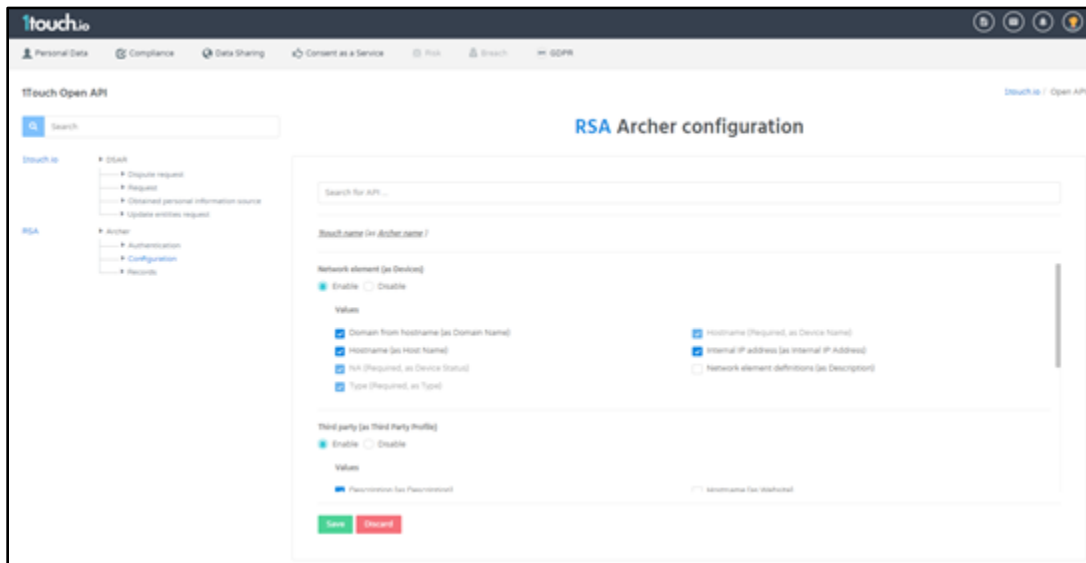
1touch.io

Personal Data Compliance Data Sharing Consent as a Service Risk Breach GDPR

1Touch Open API

1touch.io / Open API

Search

RSA Archer configuration

1touch.io
DSAR
Dispute request
Request
Obtained personal information source
Update entities request

RSA
Archer
Authentication
Configuration
Records

Search for API ...

1touch name (as Archer name)

Network element (as Devices)

Enable Disable

Values

Domain from hostname (as Domain Name)
Hostname (Required, as Device Name)
Hostname (as Host Name)
Internal IP address (as Internal IP Address)
NA (Required, as Device Status)
Network element definitions (as Description)
Type (Required, as Type)

Third party (as Third Party Profile)

Enable Disable

Values

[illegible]
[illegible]

Save Discard